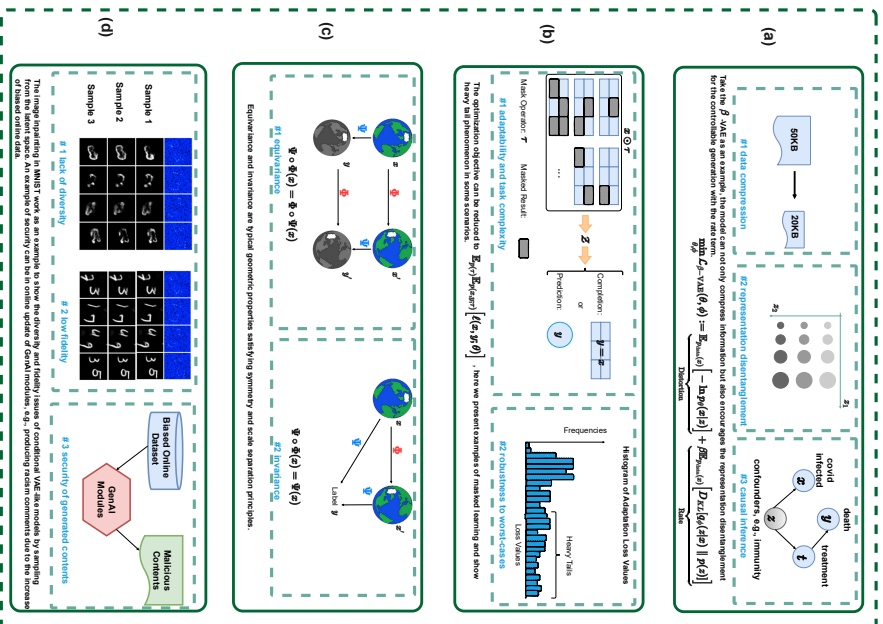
(a)

#1 data compression

50KB

20KB

#2 representation disentanglement

$z_2$

$z_1$

#3 causal inference

covid infected

$x$

$z$

confounders, e.g., immunity

$y$

death

$t$

treatment

Take the $\beta$-VAE as an example, the model can not only compress information but also encourage the representation disentanglement for the controllable generation with the rate term.

$\min_{\theta,\phi} \mathcal{L}_{\beta\text{-VAE}}(\theta,\phi) := \underbrace{\mathbb{E}_{p_{\text{data}}(x)}\left[-\ln p_\theta(x|z)\right]}_{\text{Distortion}} + \beta \underbrace{\mathbb{E}_{p_{\text{data}}(x)}\left[D_{KL}(q_\phi(z|x) \parallel p(z))\right]}_{\text{Rate}}$

(b)

#1 adaptability and task complexity

$x \odot \tau$

...

Mask Operator: $\tau$

Masked Result:

$z$

Completion:

or

$\hat{y} = \hat{x}$

Prediction:

$\hat{y}$

#2 robustness to worst-cases

Histogram of Adaptation Loss Values

Frequencies

Heavy Tails

Loss Values

The optimization objective can be reduced to $\mathbb{E}_{p(\tau)}\mathbb{E}_{p(x,y|\tau)}\left[\ell(x,y;\theta)\right]$, here we present examples of masked learning and show heavy tail phenomenon in some scenarios.

(c)

#1 equivariance

$x$

$y$

$x'$

$y'$

$\Psi \circ \Phi(x) = \Phi \circ \Psi(x)$

#2 invariance

$x$

$x'$

Label $y$

$\Psi \circ \Phi(x) = \Psi(x)$

Equivariance and invariance are typical geometric properties satisfying symmetry and scale separation principles.

(d)

Sample 1

Sample 2

Sample 3

# 1 lack of diversity

# 2 low fidelity

Biased Online Dataset

GenAI Modules

Malicious Contents

# 3 security of generated contents

The image inpainting in MNIST work as an example to show the diversity and fidelity issues of conditional VAE-like models by sampling from the latent space. An example of security can be in online update of GenAI modules, e.g., producing racism comments due to the increase of biased online data.